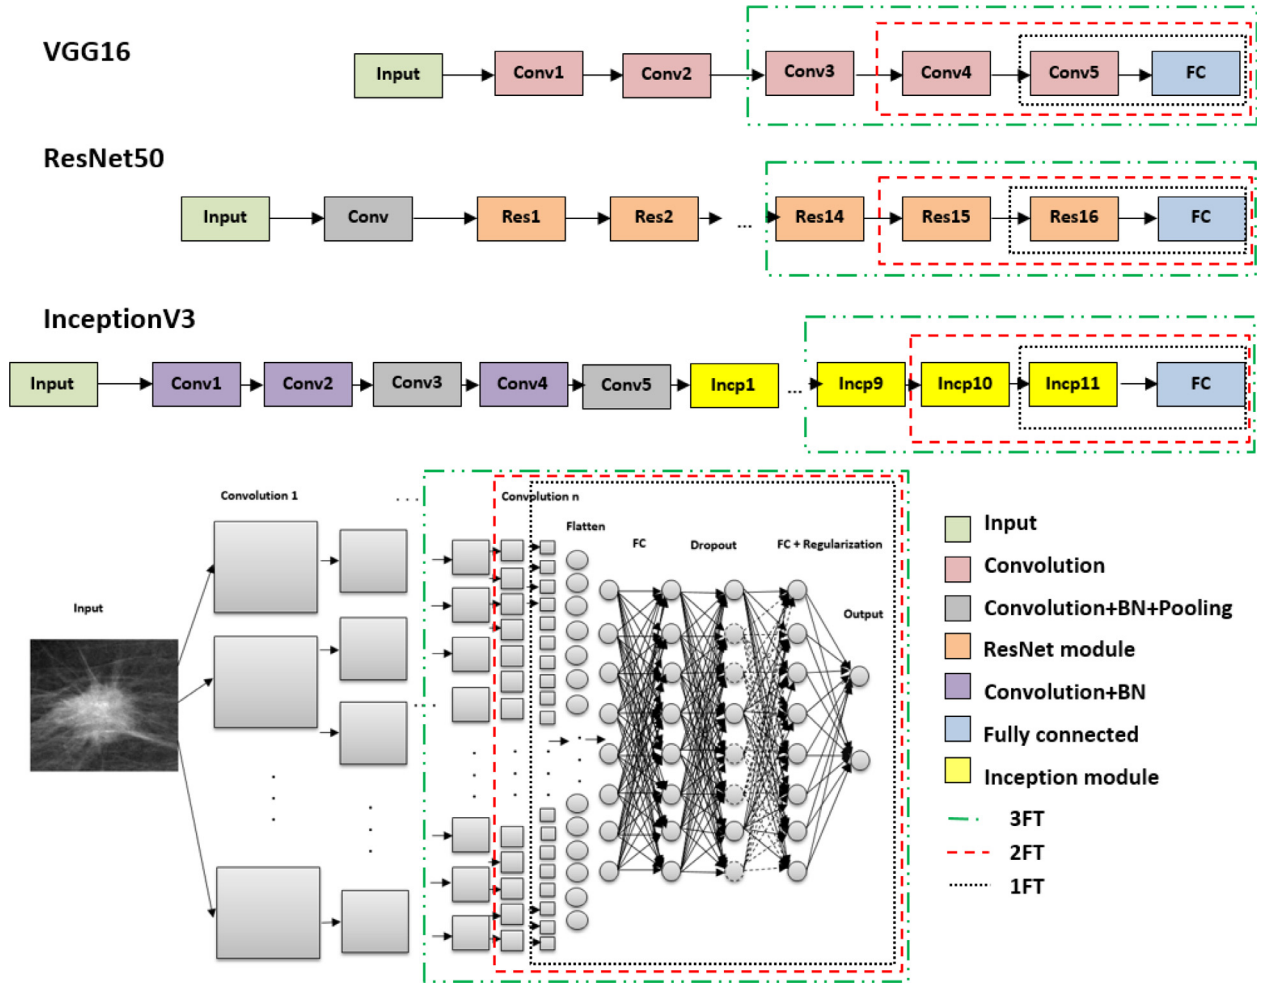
VGG16

Input
Conv1
Conv2
Conv3
Conv4
Conv5
FC

ResNet50

Input
Conv
Res1
Res2
...
Res14
Res15
Res16
FC

InceptionV3

Input
Conv1
Conv2
Conv3
Conv4
Conv5
Incp1
...
Incp9
Incp10
Incp11
FC

Input
Convolution 1
Convolution n
Flatten
FC
Dropout
FC + Regularization
Output

Input
Convolution
Convolution+BN+Pooling
ResNet module
Convolution+BN
Fully connected
Inception module
3FT
2FT
1FT